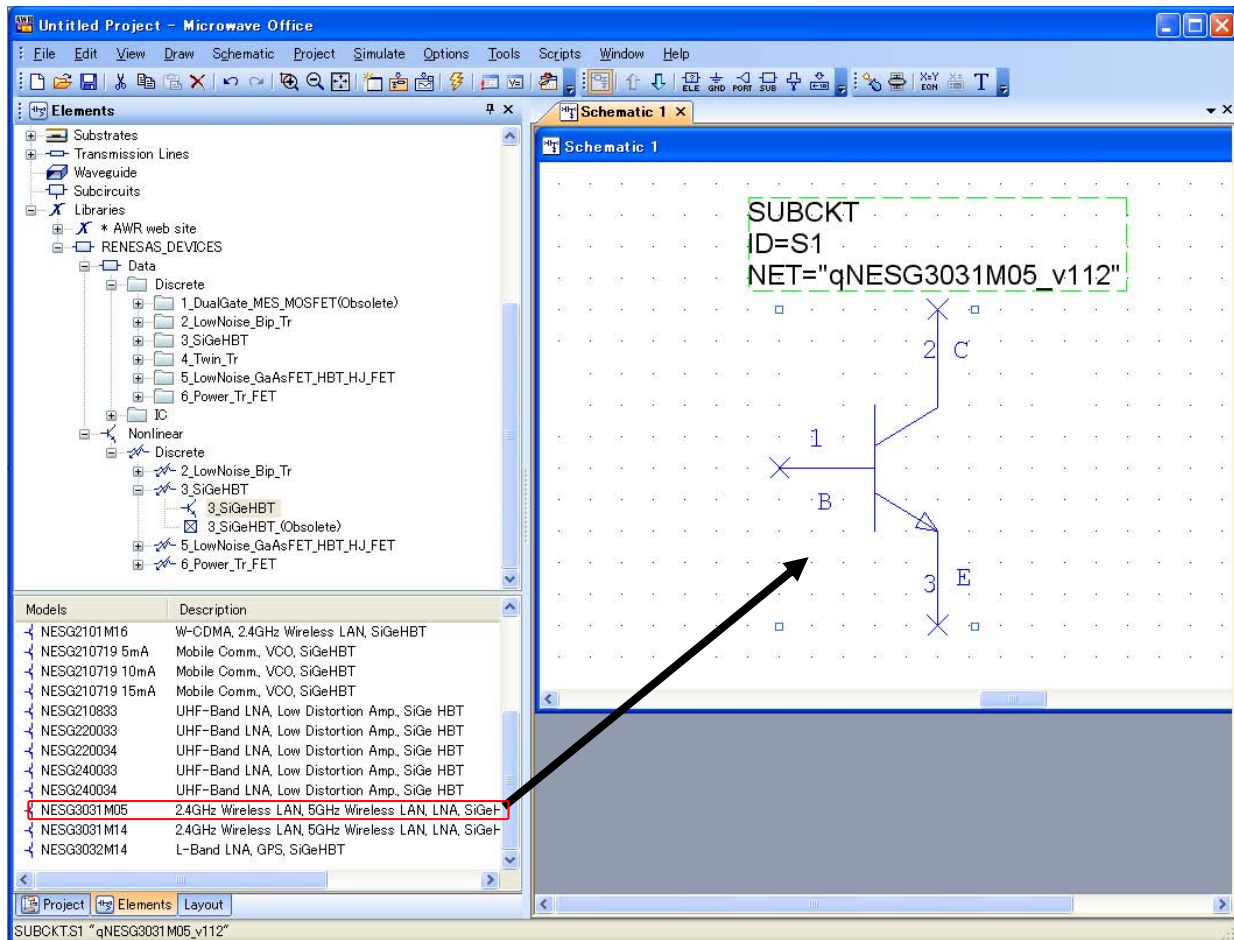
Untitled Project - Microwave Office

File Edit View Draw Schematic Project Simulate Options Tools Scripts Window Help

ELE GND PORT SUB

X=Y EQN

T

Elements

Schematic 1 ×

Substrates
Transmission Lines
Waveguide
Subcircuits
Libraries
* AWR web site
RENESAS_DEVICES
Data
Discrete
1_DualGate_MES_MOSFET(Obsolete)
2_LowNoise_Bip_Tr
3_SiGeHBT
4_Twin_Tr
5_LowNoise_GaAsFET_HBT_HJ_FET
6_Power_Tr_FET
IC
Nonlinear
Discrete
2_LowNoise_Bip_Tr
3_SiGeHBT
3_SiGeHBT
3_SiGeHBT_(Obsolete)
5_LowNoise_GaAsFET_HBT_HJ_FET
6_Power_Tr_FET

| Models | Description |
|---|---|
| NESG2101M16 | W-CDMA, 2.4GHz Wireless LAN, SiGeHBT |
| NESG210719 5mA | Mobile Comm., VCO, SiGeHBT |
| NESG210719 10mA | Mobile Comm., VCO, SiGeHBT |
| NESG210719 15mA | Mobile Comm., VCO, SiGeHBT |
| NESG210833 | UHF-Band LNA, Low Distortion Amp., SiGe HBT |
| NESG220033 | UHF-Band LNA, Low Distortion Amp., SiGe HBT |
| NESG220034 | UHF-Band LNA, Low Distortion Amp., SiGe HBT |
| NESG240033 | UHF-Band LNA, Low Distortion Amp., SiGe HBT |
| NESG240034 | UHF-Band LNA, Low Distortion Amp., SiGe HBT |
| NESG3031M05 | 2.4GHz Wireless LAN, 5GHz Wireless LAN, LNA, SiGeH |
| NESG3031M14 | 2.4GHz Wireless LAN, 5GHz Wireless LAN, LNA, SiGeH |
| NESG3032M14 | L-Band LNA, GPS, SiGeHBT |

Project Elements Layout

Schematic 1

SUBCKT
ID=S1
NET="qNESG3031M05_v112"

2 C
1
B
3 E

SUBCKT.S1 "qNESG3031M05_v112"